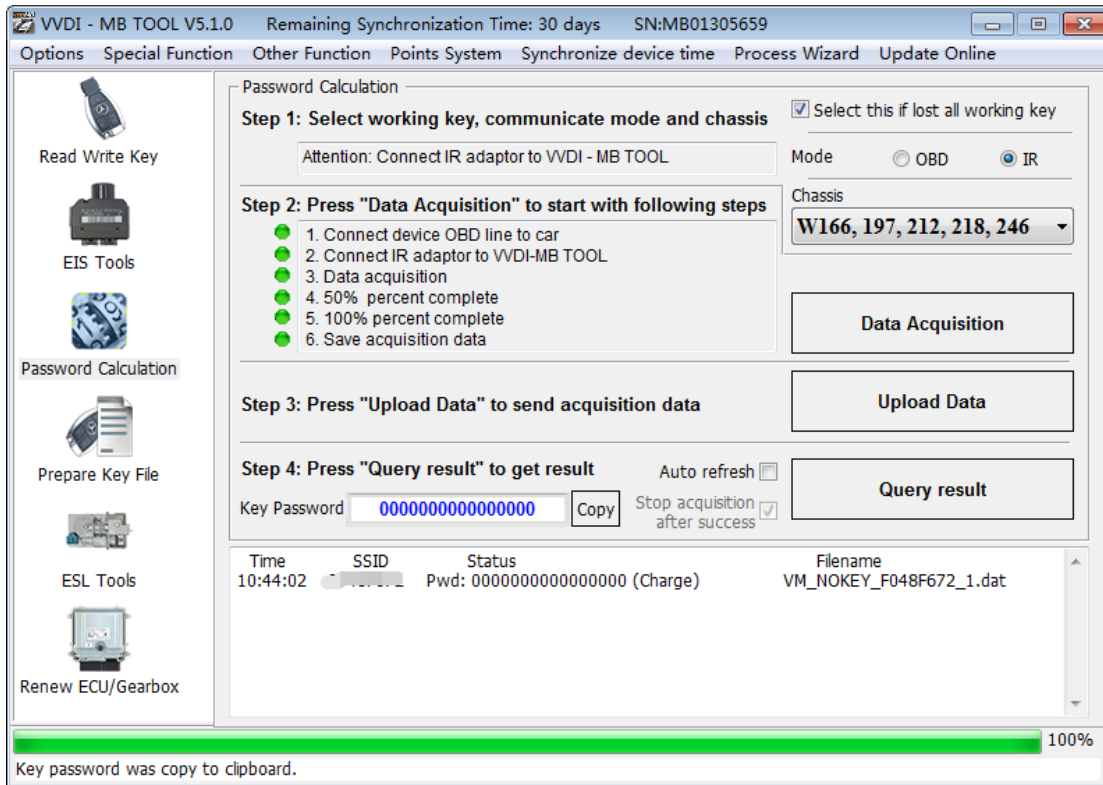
VVDI - MB TOOL V5.1.0 Remaining Synchronization Time: 30 days SN:MB01305659

Options Special Function Other Function Points System Synchronize device time Process Wizard Update Online

Read Write Key

EIS Tools

Password Calculation

Prepare Key File

ESL Tools

Renew ECU/Gearbox

Password Calculation

Step 1: Select working key, communicate mode and chassis

Select this if lost all working key

Attention: Connect IR adaptor to VVDI - MB TOOL

Mode OBD IR

Step 2: Press "Data Acquisition" to start with following steps

Chassis

W166, 197, 212, 218, 246

1. Connect device OBD line to car
2. Connect IR adaptor to VVDI-MB TOOL
3. Data acquisition
4. 50% percent complete
5. 100% percent complete
6. Save acquisition data

Data Acquisition

Step 3: Press "Upload Data" to send acquisition data

Upload Data

Step 4: Press "Query result" to get result

Auto refresh

Query result

Key Password 0000000000000000 Copy

Stop acquisition after success

| Time | SSID | Status | Filename |
|---|---|---|---|
| 10:44:02 | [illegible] | Pwd: 0000000000000000 (Charge) | VM_NOKEY_F048F672_1.dat |

100%

Key password was copy to clipboard.